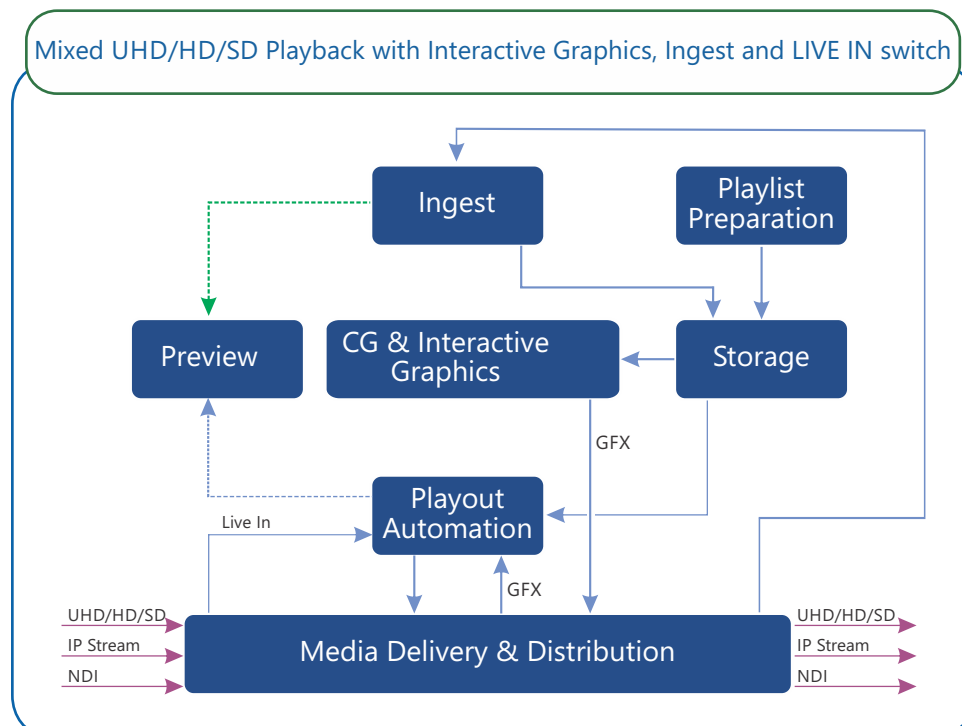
Mixed UHD/HD/SD Playback with Interactive Graphics, Ingest and LIVE IN switch

Ingest

Playlist Preparation

Preview

CG & Interactive Graphics

Storage

GFX

Playout Automation

Live In

GFX

UHD/HD/SD

IP Stream

NDI

Media Delivery & Distribution

UHD/HD/SD

IP Stream

NDI